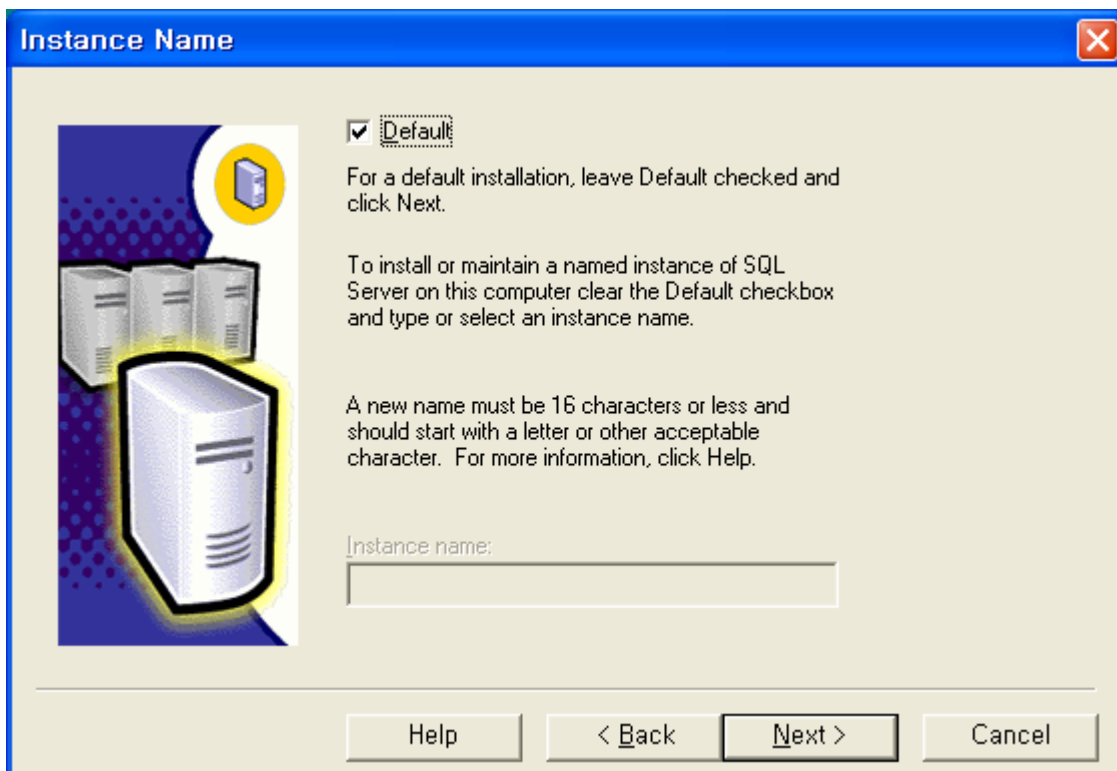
Instance Name

Default

For a default installation, leave Default checked and click Next.

To install or maintain a named instance of SQL Server on this computer clear the Default checkbox and type or select an instance name.

A new name must be 16 characters or less and should start with a letter or other acceptable character.  For more information, click Help.

Instance name:

Help
< Back
Next >
Cancel